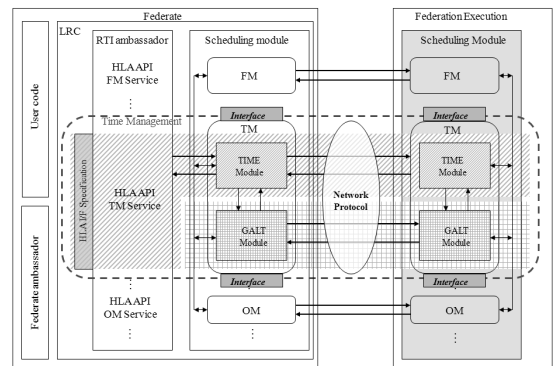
Federate

Federation Execution

User code

Federate ambassador

LRC

RTI ambassador

HLAAPI FM Service

⋮

HLAAPI TM Service

HLAAPI OM Service

⋮

HLAAPI Specification

Time Management

Scheduling module

FM

Interface

TM

TIME Module

GALT Module

Interface

OM

⋮

Network Protocol

Scheduling Module

FM

Interface

TM

TIME Module

GALT Module

Interface

OM

⋮